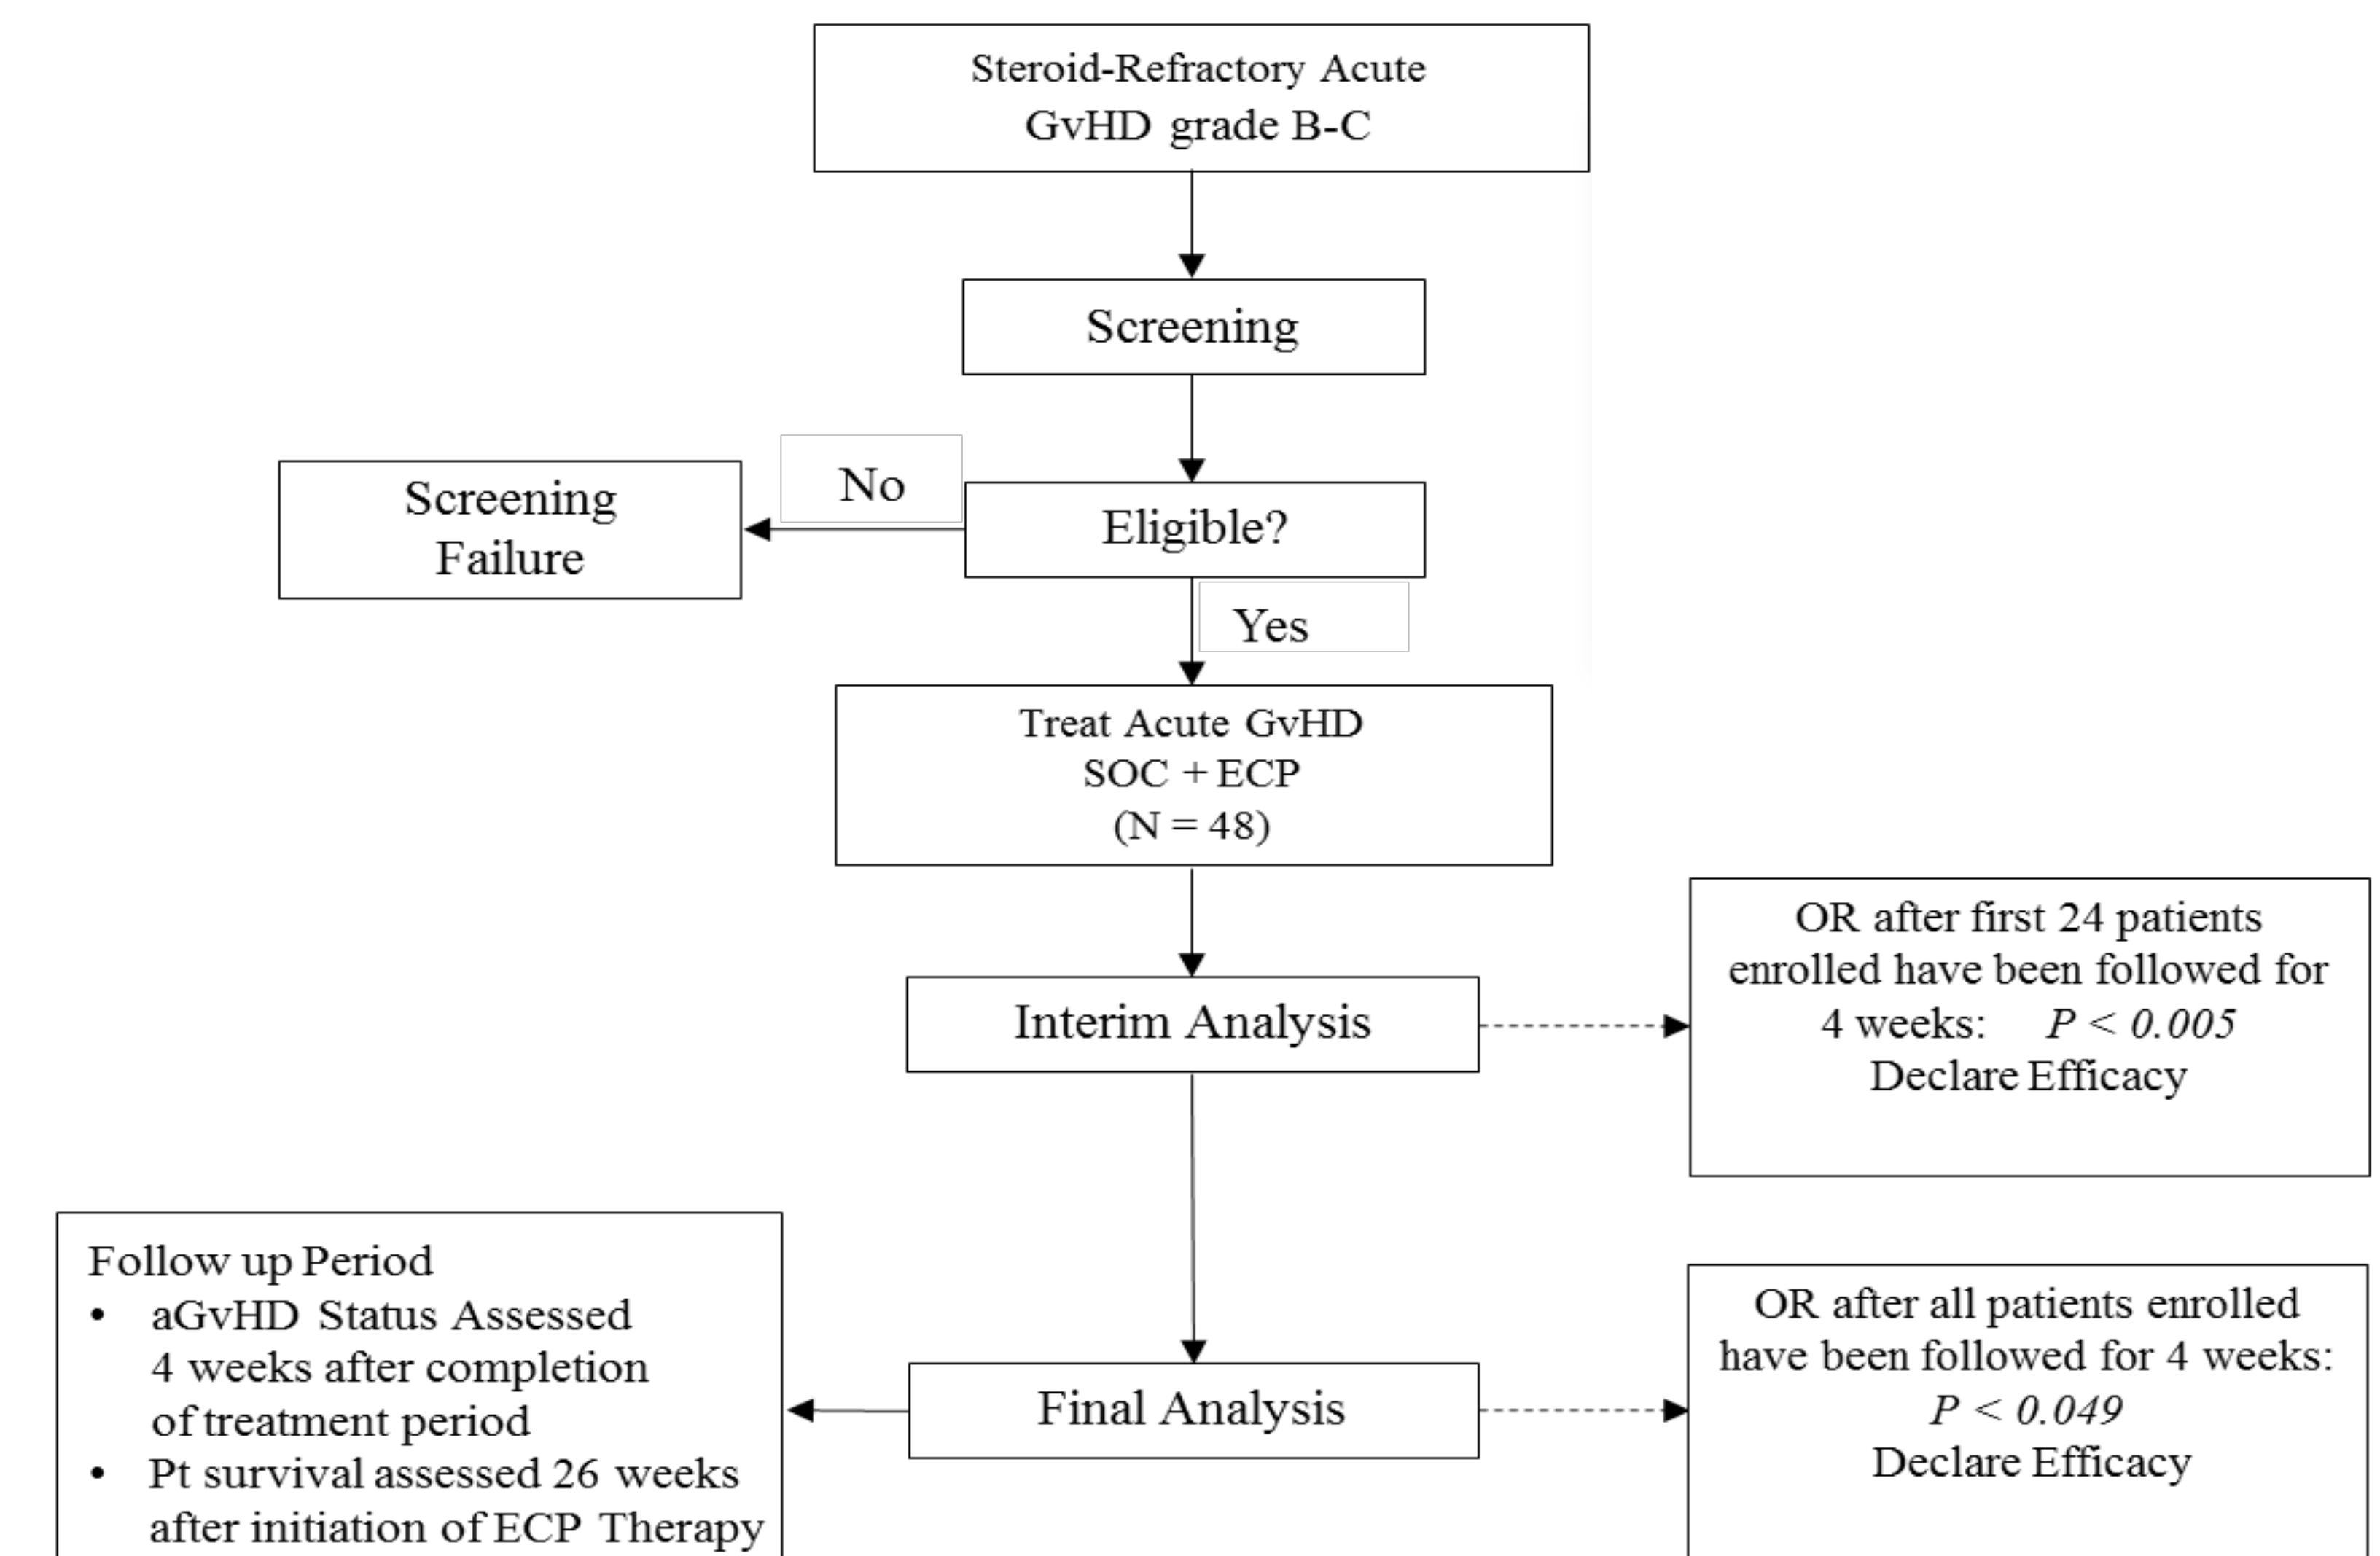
Steroid-Refractory Acute GvHD grade B-C

Screening

Screening Failure

No

Eligible?

Yes

Treat Acute GvHD
SOC + ECP
(N = 48)

Interim Analysis

OR after first 24 patients enrolled have been followed for 4 weeks: $P < 0.005$
Declare Efficacy

Follow up Period
• aGvHD Status Assessed 4 weeks after completion of treatment period
• Pt survival assessed 26 weeks after initiation of ECP Therapy

Final Analysis

OR after all patients enrolled have been followed for 4 weeks: $P < 0.049$
Declare Efficacy